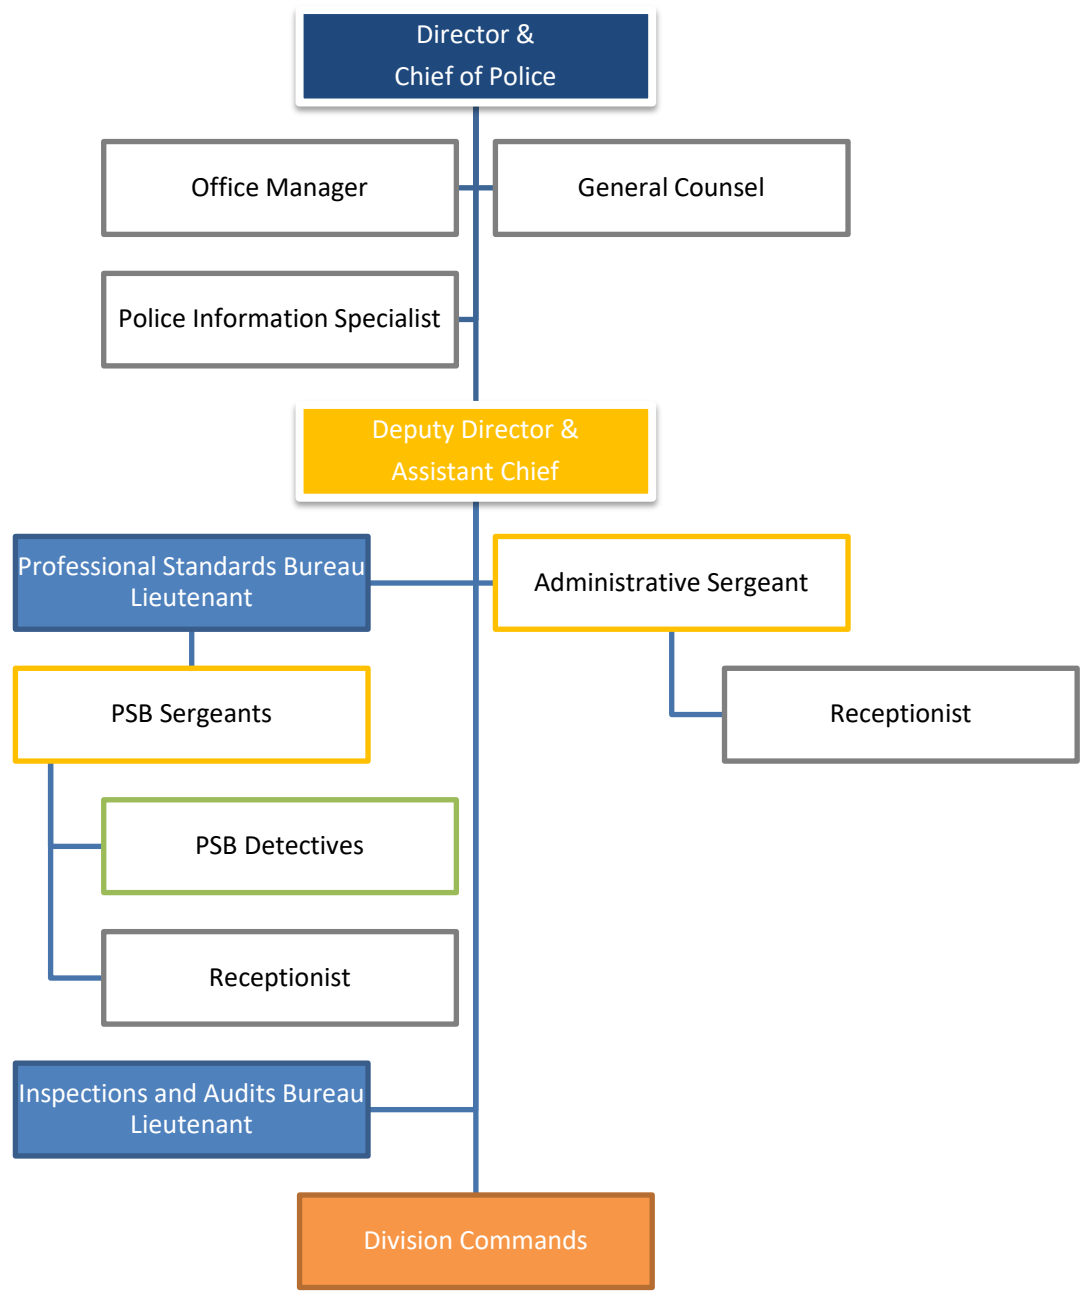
Director &
Chief of Police

Office Manager

General Counsel

Police Information Specialist

Deputy Director &
Assistant Chief

Professional Standards Bureau Lieutenant

Administrative Sergeant

PSB Sergeants

Receptionist

PSB Detectives

Receptionist

Inspections and Audits Bureau Lieutenant

Division Commands